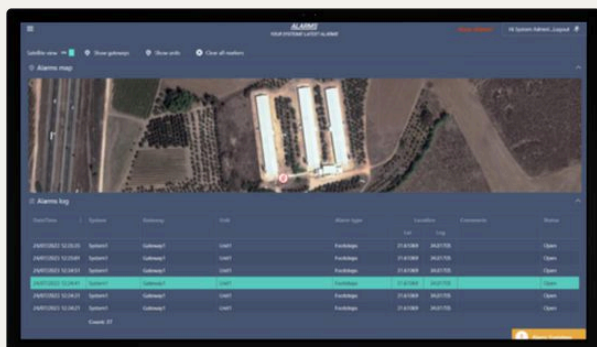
ALARMS
YOUR SYSTEMS' LATEST ALARMS

Hi System Admin | Logout

Satellite view
Show gateways
Show units
Clear all markers

Alarms map

Alarms log

| Date/Time | System | Gateway | Unit | Alarm type | Location Lat | Location Lng | Comments | Status |
|---|---|---|---|---|---|---|---|---|
| 24/07/2023 12:35:25 | System1 | Gateway1 | Unit1 | Footsteps | 31.61069 | 34.81755 | | Open |
| 24/07/2023 12:35:01 | System1 | Gateway1 | Unit1 | Footsteps | 31.61069 | 34.81755 | | Open |
| 24/07/2023 12:34:51 | System1 | Gateway1 | Unit1 | Footsteps | 31.61069 | 34.81755 | | Open |
| 24/07/2023 12:34:41 | System1 | Gateway1 | Unit1 | Footsteps | 31.61069 | 34.81755 | | Open |
| 24/07/2023 12:34:31 | System1 | Gateway1 | Unit1 | Footsteps | 31.61069 | 34.81755 | | Open |
| 24/07/2023 12:34:21 | System1 | Gateway1 | Unit1 | Footsteps | 31.61069 | 34.81755 | | Open |

Count: 37

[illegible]